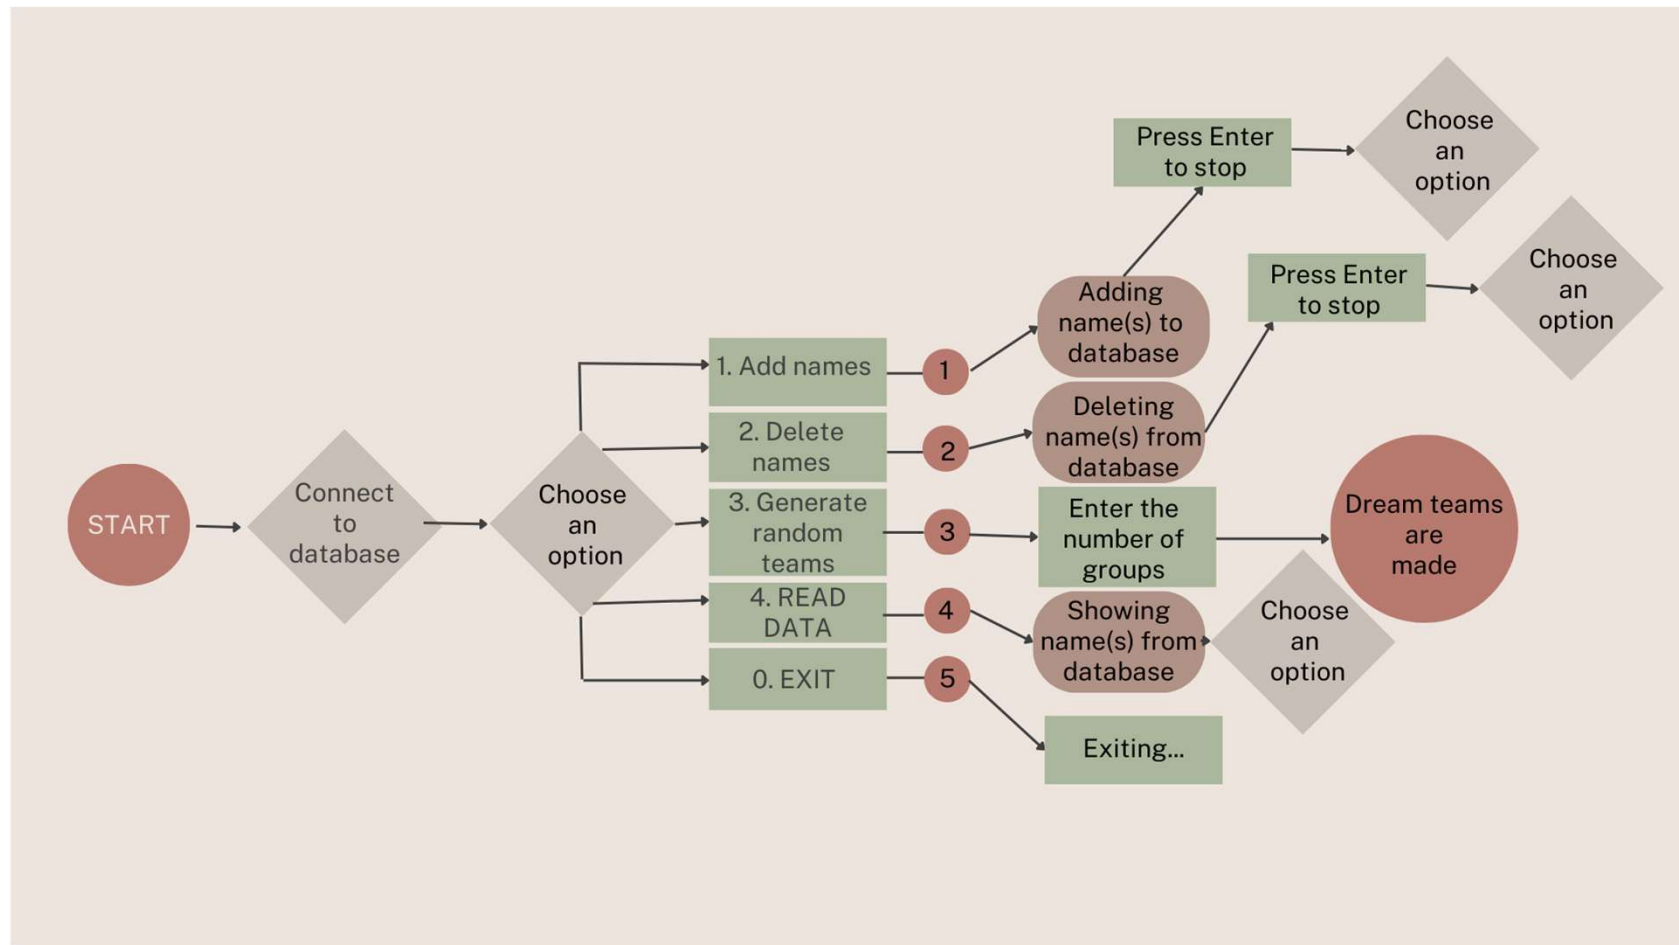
START

Connect to database

Choose an option

1. Add names

2. Delete names

3. Generate random teams

4. READ DATA

0. EXIT

1

2

3

4

5

Adding name(s) to database

Deleting name(s) from database

Enter the number of groups

Showing name(s) from database

Exiting...

Press Enter to stop

Choose an option

Press Enter to stop

Choose an option

Dream teams are made

Choose an option